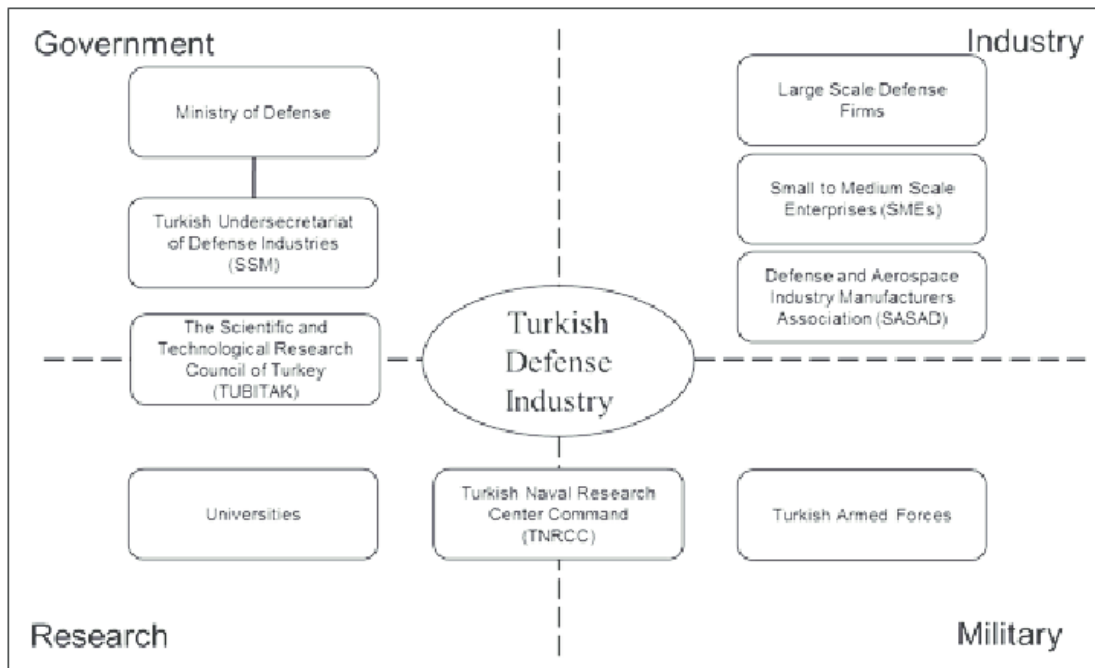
Government

Industry

Ministry of Defense

Turkish Undersecretariat of Defense Industries (SSM)

The Scientific and Technological Research Council of Turkey (TUBITAK)

Large Scale Defense Firms

Small to Medium Scale Enterprises (SMEs)

Defense and Aerospace Industry Manufacturers Association (SASAD)

Turkish Defense Industry

Universities

Turkish Naval Research Center Command (TNRCC)

Turkish Armed Forces

Research

Military